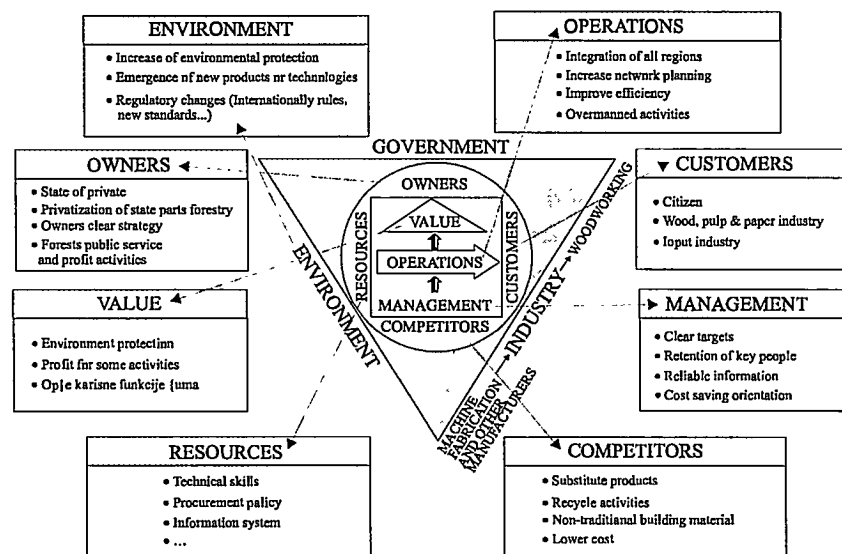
ENVIRONMENT
• Increase of environmental protection
• Emergence nf new products nr technologies
• Regulatory changes (Internationally rules, new standards...)

OPERATIONS
• Integration of all regions
• Increase netwnrk planning
• Improve efficiency
• Overmanned activities

GOVERNMENT

OWNERS
• State of private
• Privatization of state parts forestry
• Owners clear strategy
• Forests public service and profit activities

CUSTOMERS
• Citizen
• Wood, pulp & paper industry
• Ioput industry

OWNERS
VALUE
RESOURCES
OPERATIONS
CUSTOMERS
MANAGEMENT
COMPETITORS
ENVIRONMENT
INDUSTRY
WOODWORKING
INDUSTRY
MACHINE FABRICATION AND OTHER MANUFACTURERS

VALUE
• Environment protectinn
• Profit fnr some activities
• Op|e karisne funkcije {uma

MANAGEMENT
• Clear targets
• Retention of key people
• Reliable information
• Cost saving orientation

RESOURCES
• Technical skills
• Procurement palicy
• Information system
• ...

COMPETITORS
• Substitute products
• Recycle activities
• Non-traditianal building material
• Lower cost